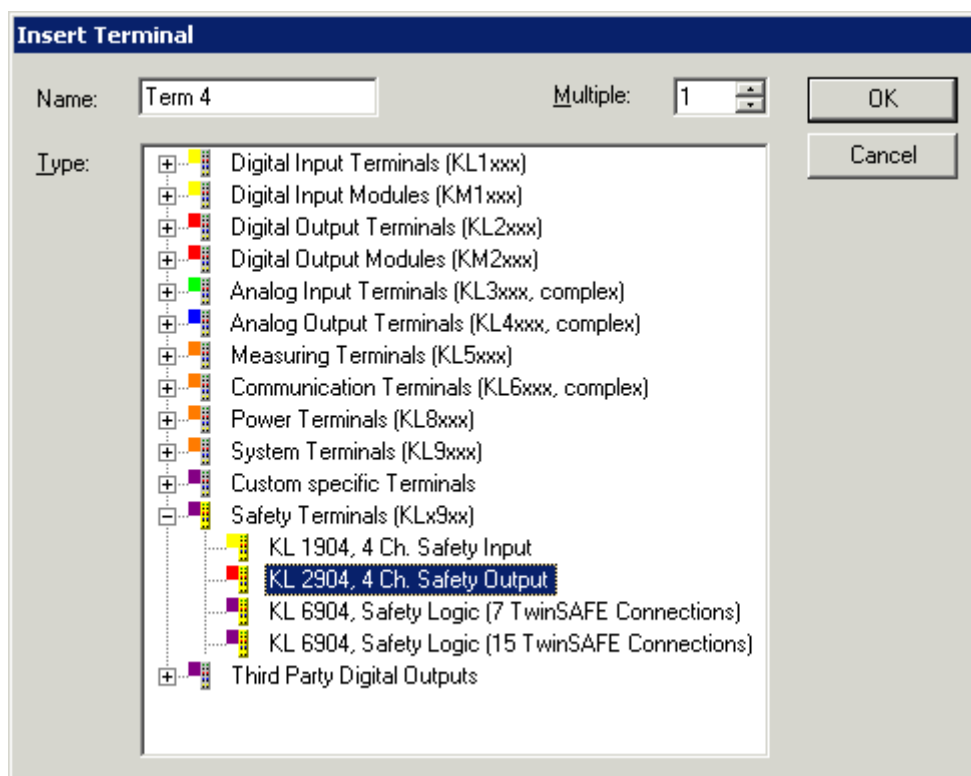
Insert Terminal

Name: Term 4

Multiple: 1

OK

Cancel

Type:

Digital Input Terminals (KL1xxx)
Digital Input Modules (KM1xxx)
Digital Output Terminals (KL2xxx)
Digital Output Modules (KM2xxx)
Analog Input Terminals (KL3xxx, complex)
Analog Output Terminals (KL4xxx, complex)
Measuring Terminals (KL5xxx)
Communication Terminals (KL6xxx, complex)
Power Terminals (KL8xxx)
System Terminals (KL9xxx)
Custom specific Terminals
Safety Terminals (KLx9xx)
KL 1904, 4 Ch. Safety Input
KL 2904, 4 Ch. Safety Output
KL 6904, Safety Logic (7 TwinSAFE Connections)
KL 6904, Safety Logic (15 TwinSAFE Connections)
Third Party Digital Outputs